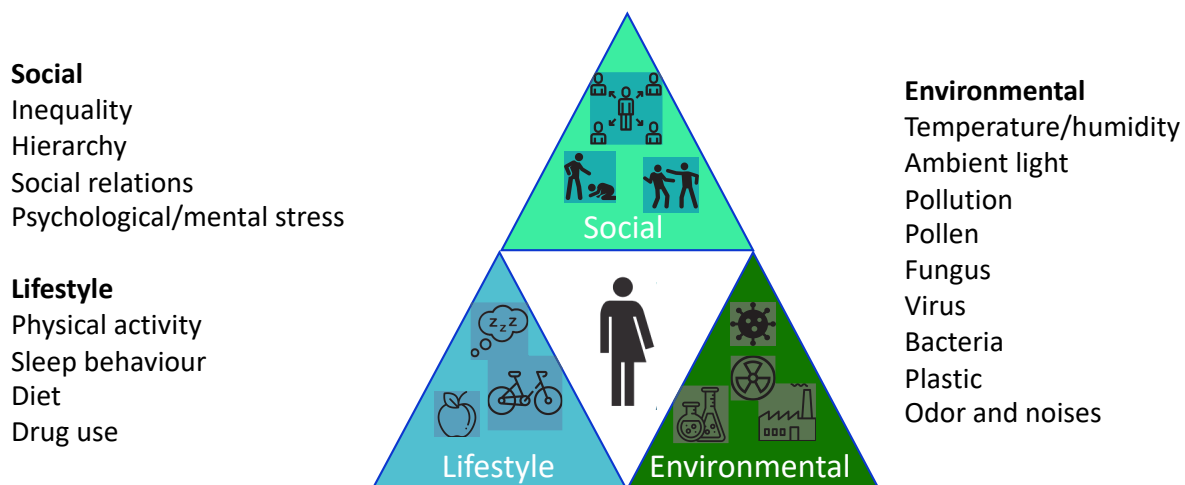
**Social**
Inequality
Hierarchy
Social relations
Psychological/mental stress

**Lifestyle**
Physical activity
Sleep behaviour
Diet
Drug use

Social

zzz

Lifestyle

Environmental

**Environmental**
Temperature/humidity
Ambient light
Pollution
Pollen
Fungus
Virus
Bacteria
Plastic
Odor and noises